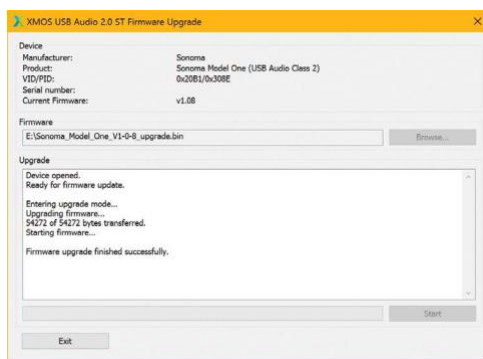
XMOS USB Audio 2.0 ST Firmware Upgrade

Device
Manufacturer: Sonoma
Product: Sonoma Model One (USB Audio Class 2)
VID/PID: 0x20B1/0x308E
Serial number:
Current Firmware: v1.08

Firmware
E:\Sonoma_Model_One_V1-0-8_upgrade.bin
Browse...

Upgrade
Device opened.
Ready for firmware update.

Entering upgrade mode...
Upgrading firmware...
54272 of 54272 bytes transferred.
Starting firmware...

Firmware upgrade finished successfully.

Start

Exit